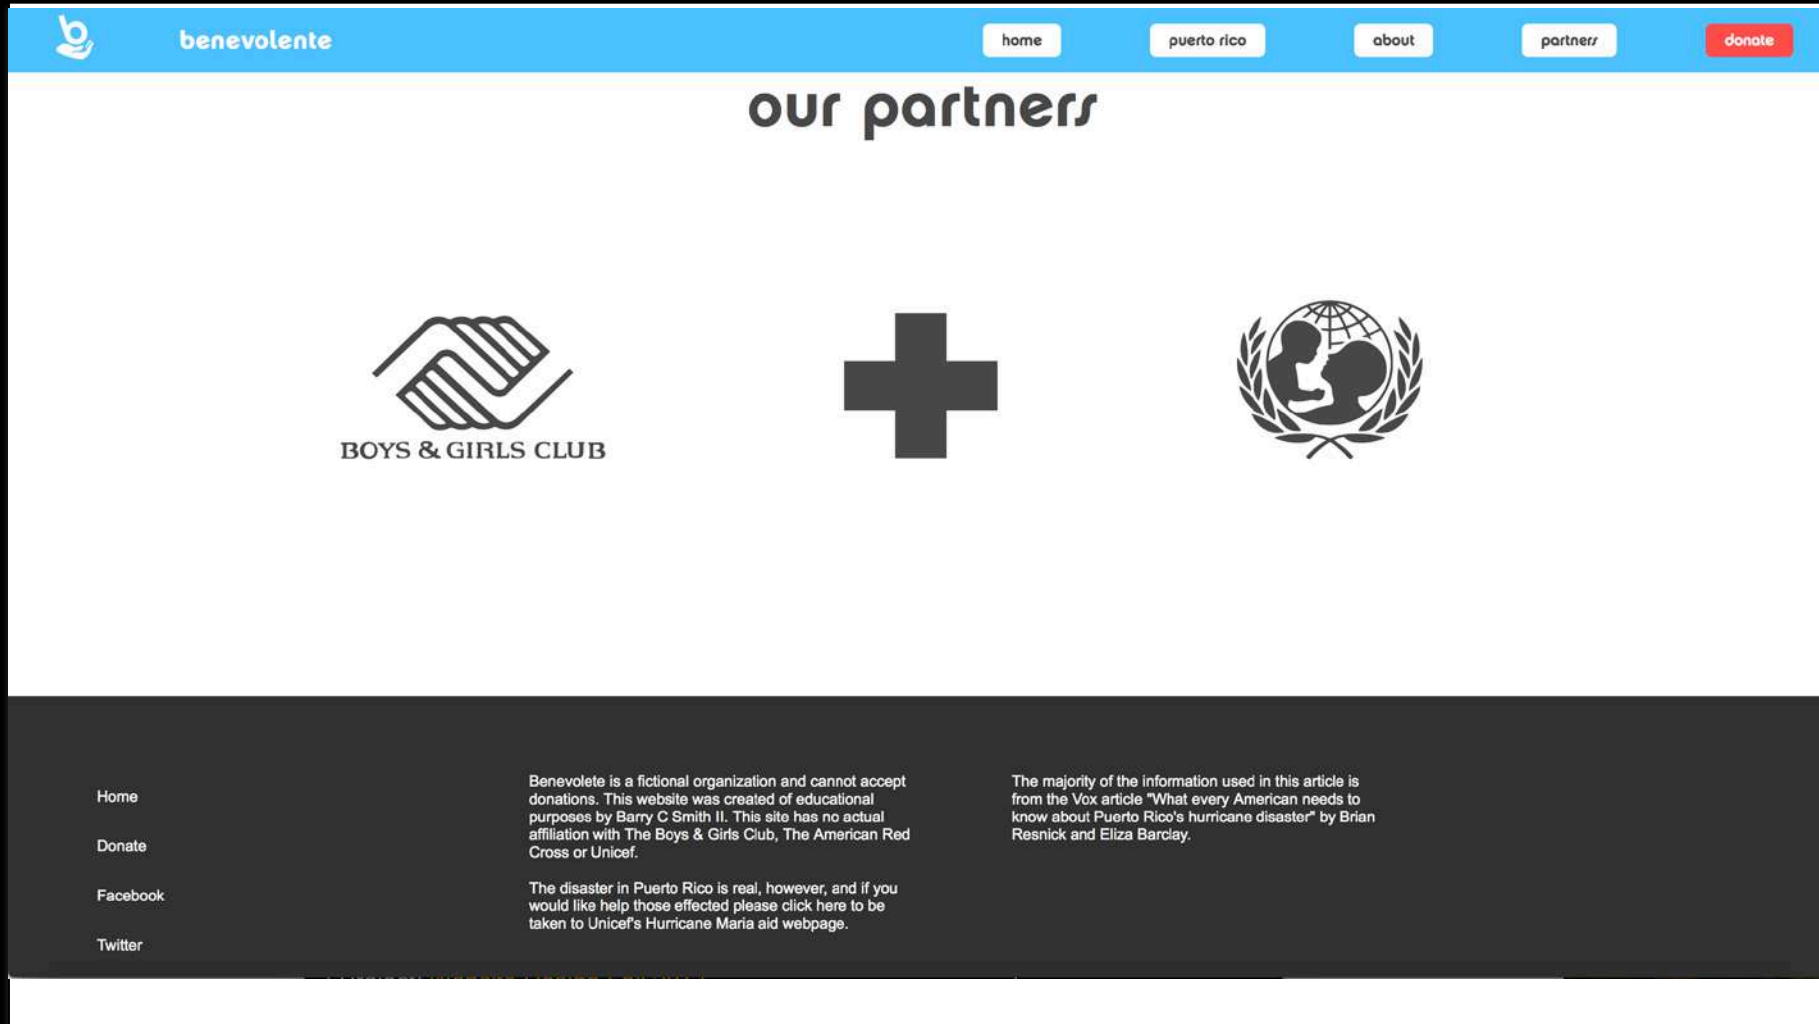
benevolente

home puerto rico about partners donate

our partners

BOYS & GIRLS CLUB

Home

Donate

Facebook

Twitter

Benevolete is a fictional organization and cannot accept donations. This website was created of educational purposes by Barry C Smith II. This site has no actual affiliation with The Boys & Girls Club, The American Red Cross or Unicef.

The disaster in Puerto Rico is real, however, and if you would like help those effected please click here to be taken to Unicef's Hurricane Maria aid webpage.

The majority of the information used in this article is from the Vox article "What every American needs to know about Puerto Rico's hurricane disaster" by Brian Resnick and Eliza Barclay.